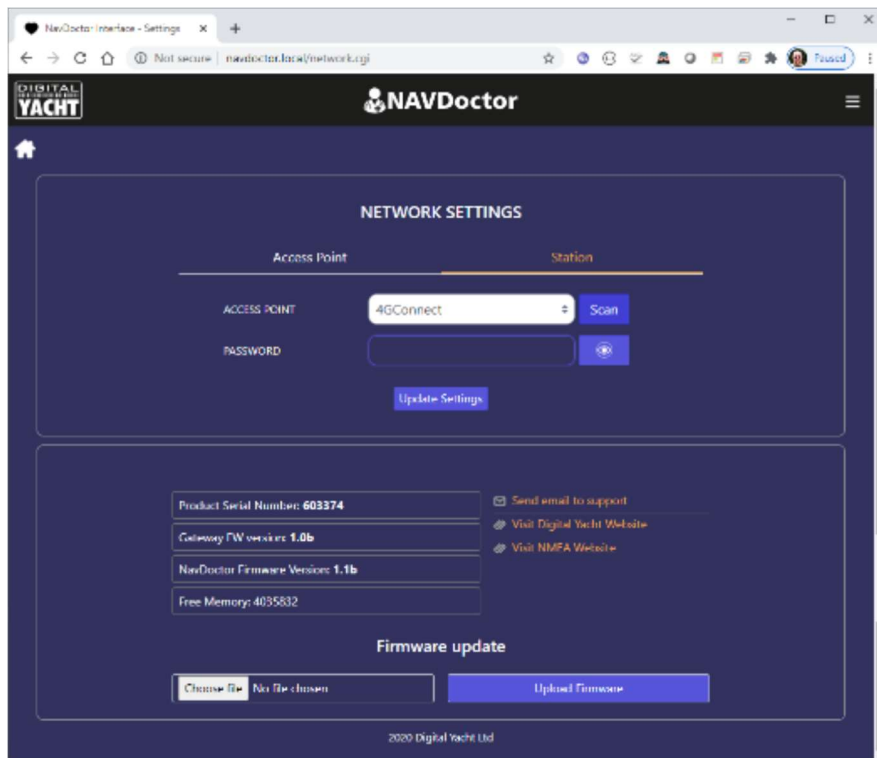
NavDoctor Interface - Settings ×

Not secure | navdoctor.local/network.cgi

Paused

DIGITAL YACHT

NAVDoctor

NETWORK SETTINGS

Access Point

Station

ACCESS POINT

4GConnect

Scan

PASSWORD

Update Settings

Product Serial Number: 603374

Gateway FW version: 1.0b

NavDoctor Firmware Version: 1.1b

Free Memory: 4035832

Send email to support

Visit Digital Yacht Website

Visit NMEA Website

Firmware update

Choose file No file chosen

Upload Firmware

2020 Digital Yacht Ltd